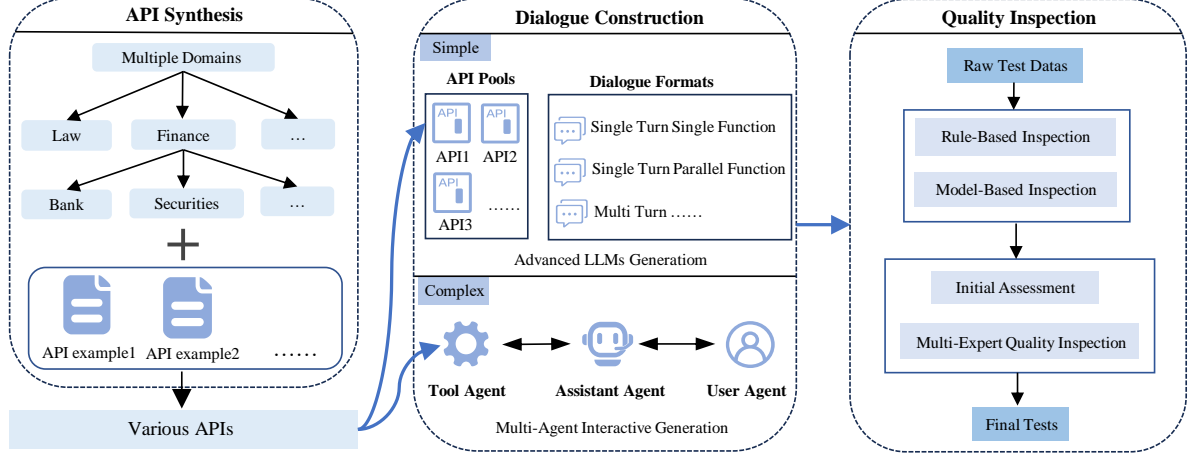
API Synthesis

Multiple Domains

Law

Finance

…

Bank

Securities

…

+

API example1

API example2

……

Various APIs

Dialogue Construction

Simple

API Pools

API

API

API1

API2

API

API3

……

Dialogue Formats

Single Turn Single Function

Single Turn Parallel Function

Multi Turn ……

Advanced LLMs Generatiom

Complex

Tool Agent

Assistant Agent

User Agent

Multi-Agent Interactive Generation

Quality Inspection

Raw Test Datas

Rule-Based Inspection

Model-Based Inspection

Initial Assessment

Multi-Expert Quality Inspection

Final Tests